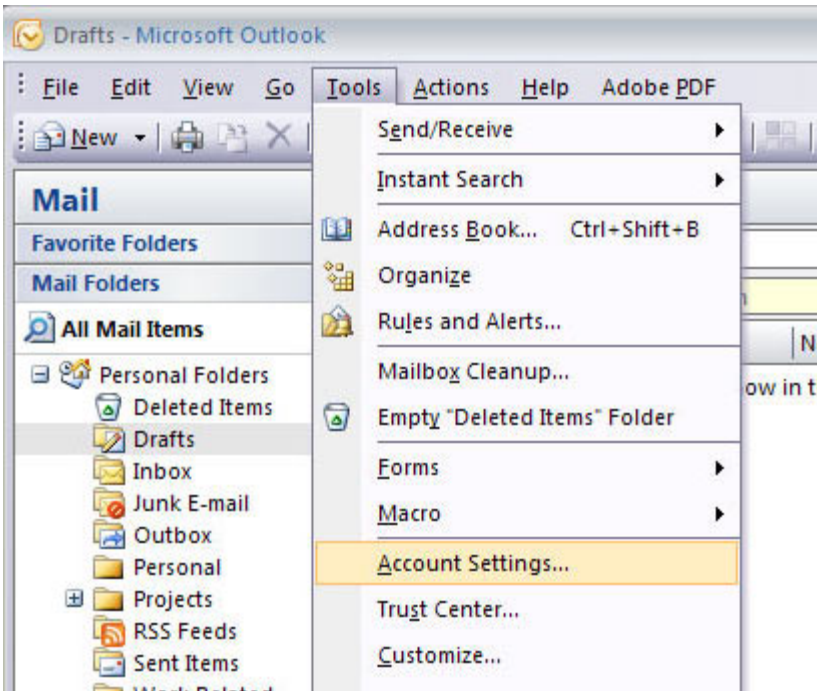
Drafts - Microsoft Outlook

File Edit View Go Tools Actions Help Adobe PDF

New

Mail

Favorite Folders

Mail Folders

All Mail Items

Personal Folders
Deleted Items
Drafts
Inbox
Junk E-mail
Outbox
Personal
Projects
RSS Feeds
Sent Items
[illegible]

Send/Receive
Instant Search
Address Book... Ctrl+Shift+B
Organize
Rules and Alerts...
Mailbox Cleanup...
Empty "Deleted Items" Folder
Forms
Macro
Account Settings...
Trust Center...
Customize...

N
ow in t